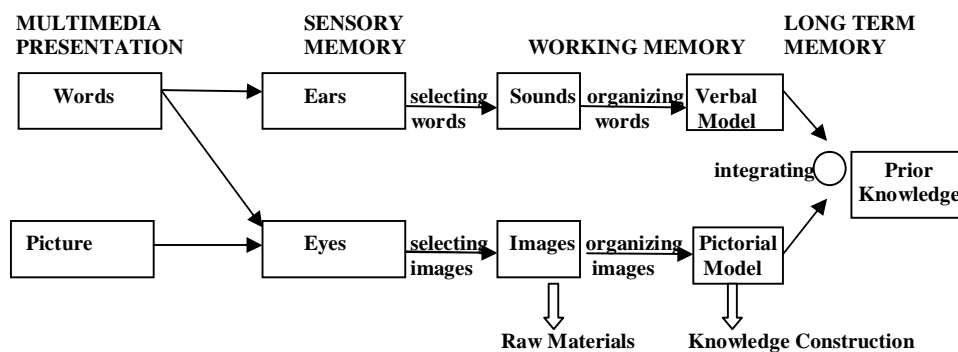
MULTIMEDIA PRESENTATION

SENSORY MEMORY

WORKING MEMORY

LONG TERM MEMORY

Words

Ears

selecting words

Sounds

organizing words

Verbal Model

integrating

Prior Knowledge

Picture

Eyes

selecting images

Images

organizing images

Pictorial Model

Raw Materials

Knowledge Construction